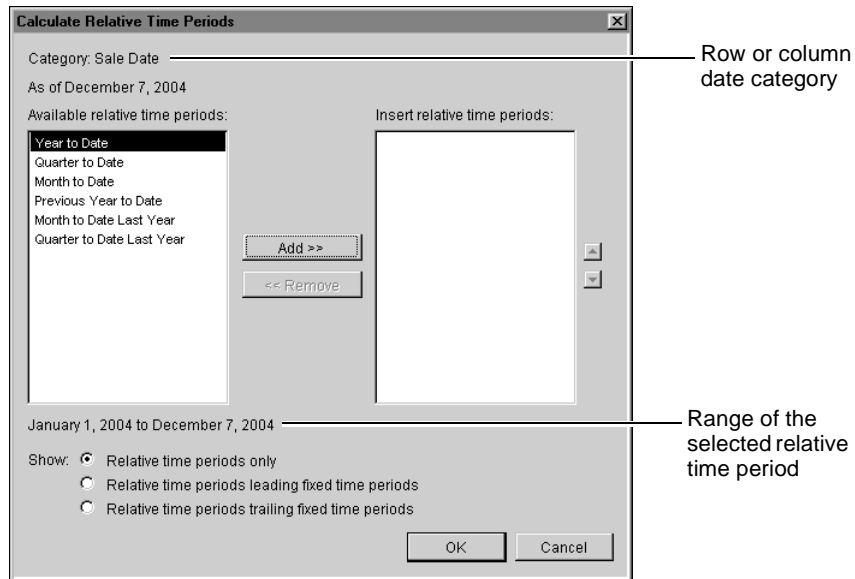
Calculate Relative Time Periods

Category: Sale Date

Row or column date category

As of December 7, 2004

Available relative time periods:

Year to Date
Quarter to Date
Month to Date
Previous Year to Date
Month to Date Last Year
Quarter to Date Last Year

Add >>

<< Remove

Insert relative time periods:

January 1, 2004 to December 7, 2004

Range of the selected relative time period

Show: Relative time periods only
Relative time periods leading fixed time periods
Relative time periods trailing fixed time periods

OK

Cancel